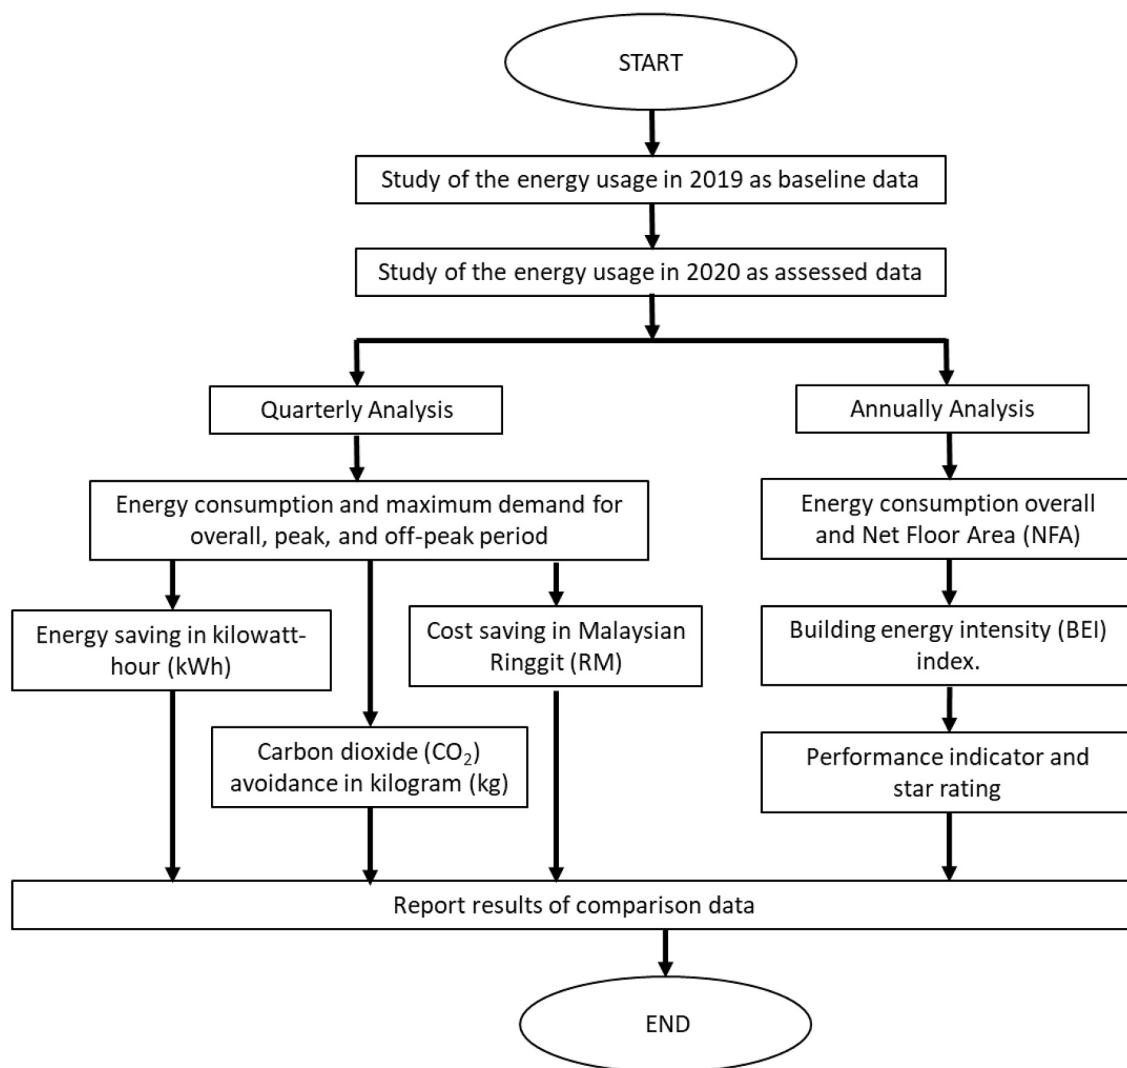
START

Study of the energy usage in 2019 as baseline data

Study of the energy usage in 2020 as assessed data

Quarterly Analysis

Energy consumption and maximum demand for overall, peak, and off-peak period

Energy saving in kilowatt-hour (kWh)

Carbon dioxide ($CO_2$) avoidance in kilogram (kg)

Cost saving in Malaysian Ringgit (RM)

Annually Analysis

Energy consumption overall and Net Floor Area (NFA)

Building energy intensity (BEI) index.

Performance indicator and star rating

Report results of comparison data

END